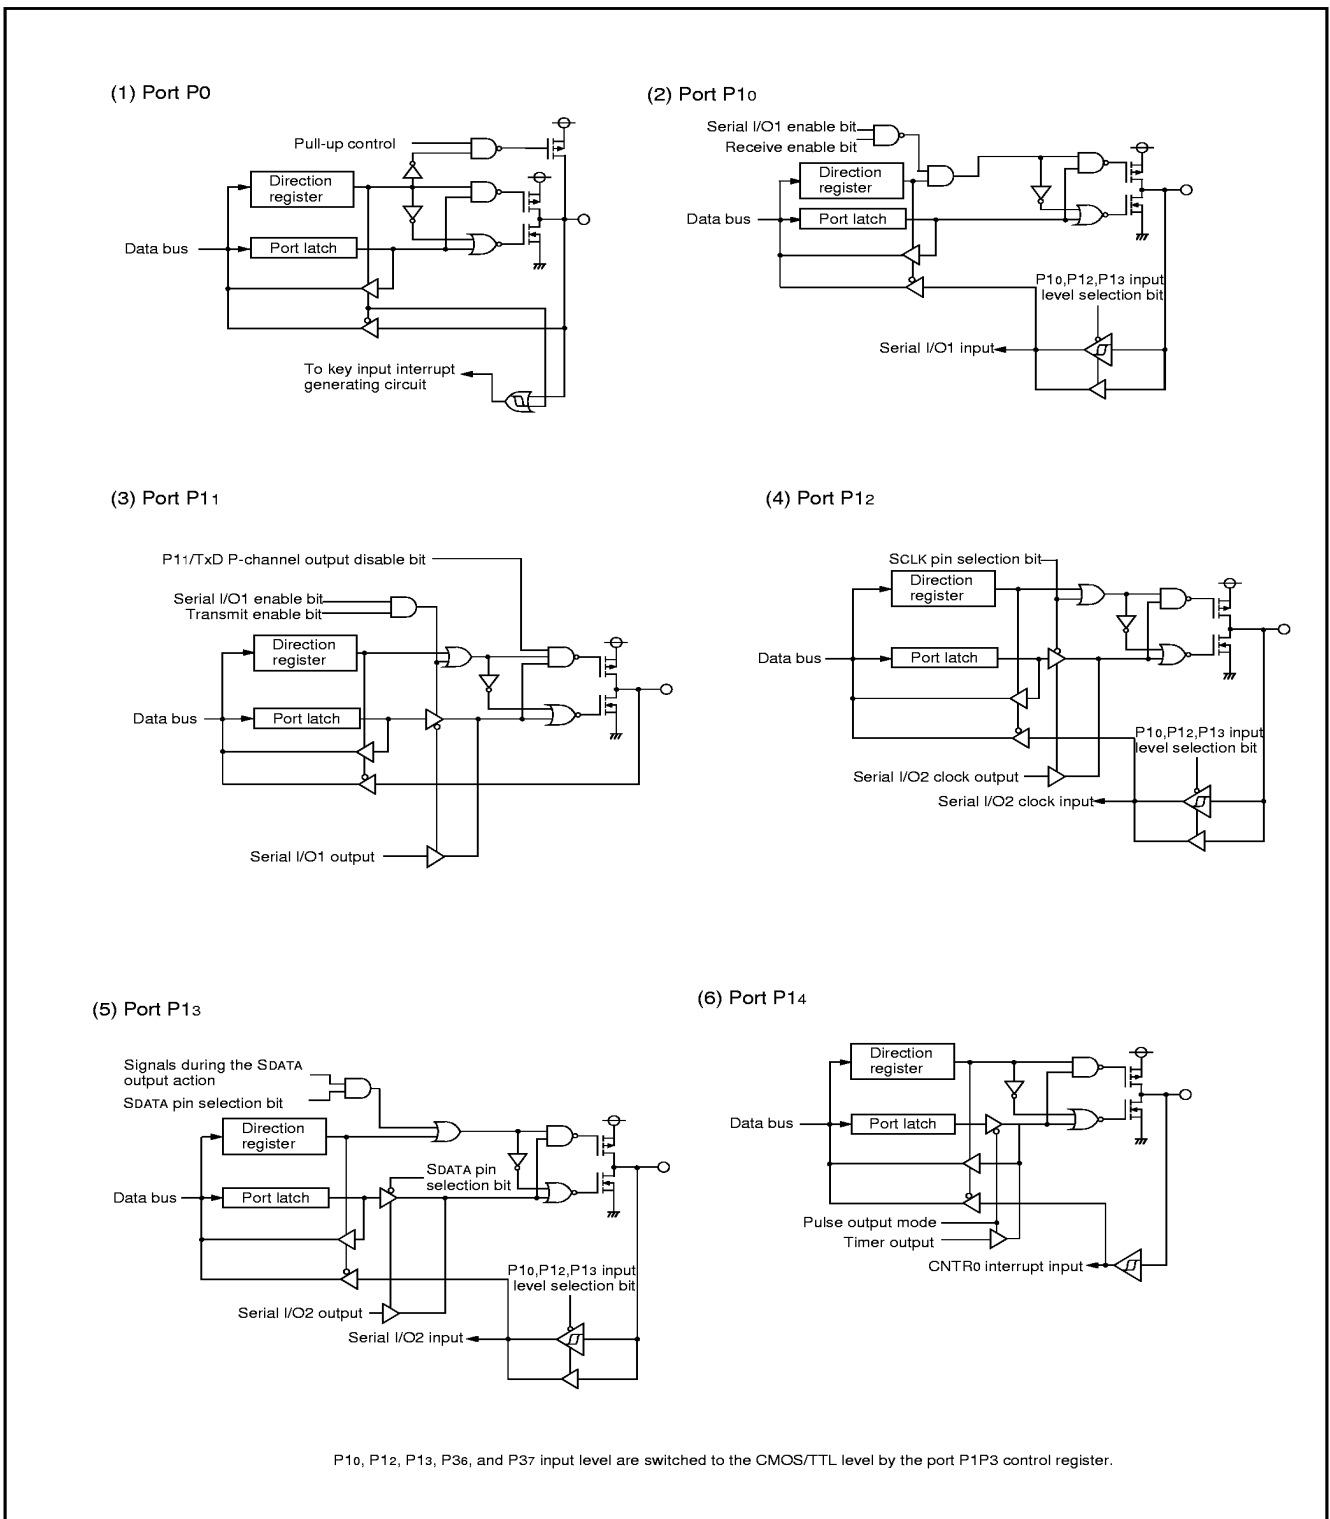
(1) Port P0

Pull-up control
Direction register
Data bus
Port latch
To key input interrupt generating circuit

(2) Port P1$_0$

Serial I/O1 enable bit
Receive enable bit
Direction register
Data bus
Port latch
P1$_0$,P1$_2$,P1$_3$ input level selection bit
Serial I/O1 input

(3) Port P1$_1$

P1$_1$/TxD P-channel output disable bit
Serial I/O1 enable bit
Transmit enable bit
Direction register
Data bus
Port latch
Serial I/O1 output

(4) Port P1$_2$

SCLK pin selection bit
Direction register
Data bus
Port latch
P1$_0$,P1$_2$,P1$_3$ input level selection bit
Serial I/O2 clock output
Serial I/O2 clock input

(5) Port P1$_3$

Signals during the SDATA output action
SDATA pin selection bit
Direction register
Data bus
Port latch
SDATA pin selection bit
P1$_0$,P1$_2$,P1$_3$ input level selection bit
Serial I/O2 output
Serial I/O2 input

(6) Port P1$_4$

Direction register
Data bus
Port latch
Pulse output mode
Timer output
CNTR$_0$ interrupt input

P1$_0$, P1$_2$, P1$_3$, P3$_6$, and P3$_7$ input level are switched to the CMOS/TTL level by the port P1P3 control register.